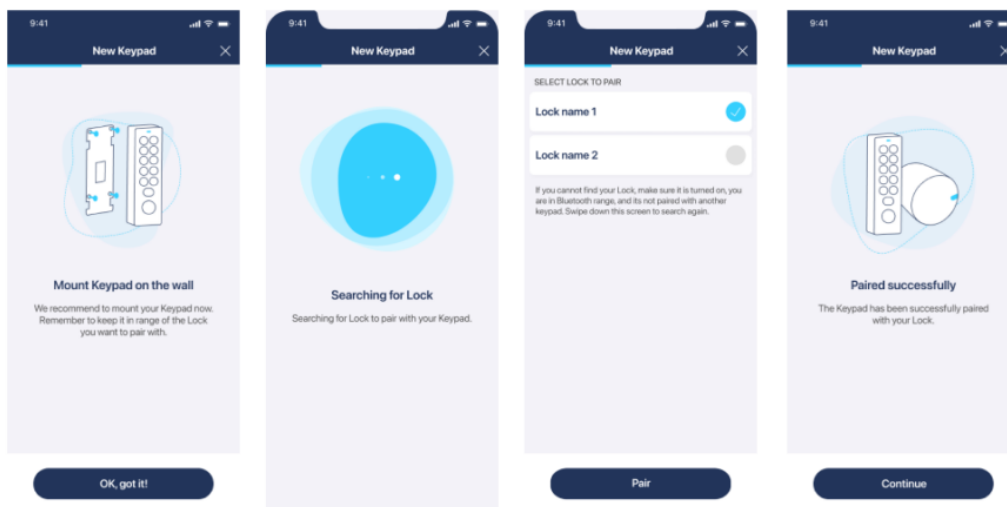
9:41

New Keypad

Mount Keypad on the wall

We recommend to mount your Keypad now. Remember to keep it in range of the Lock you want to pair with.

OK, got it!

9:41

New Keypad

Searching for Lock

Searching for Lock to pair with your Keypad.

9:41

New Keypad

SELECT LOCK TO PAIR

Lock name 1

Lock name 2

If you cannot find your Lock, make sure it is turned on, you are in Bluetooth range, and its not paired with another keypad. Swipe down this screen to search again.

Pair

9:41

New Keypad

Paired successfully

The Keypad has been successfully paired with your Lock.

Continue